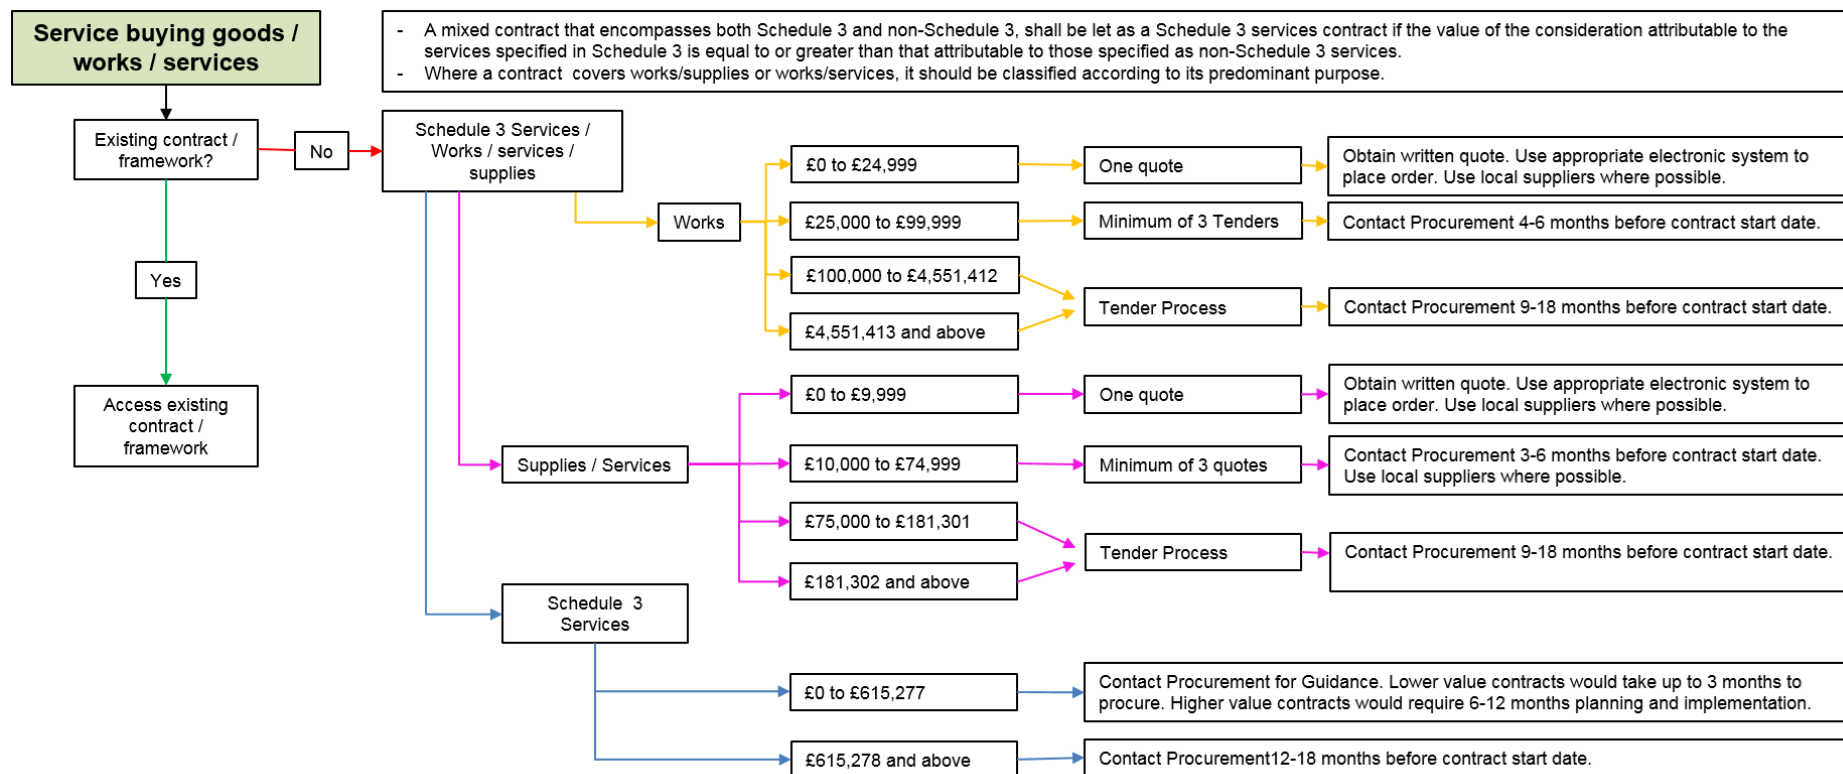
Service buying goods / works / services

- A mixed contract that encompasses both Schedule 3 and non-Schedule 3, shall be let as a Schedule 3 services contract if the value of the consideration attributable to the services specified in Schedule 3 is equal to or greater than that attributable to those specified as non-Schedule 3 services.
- Where a contract covers works/supplies or works/services, it should be classified according to its predominant purpose.

Existing contract / framework?

No

Yes

Access existing contract / framework

Schedule 3 Services / Works / services / supplies

Works

£0 to £24,999

One quote

Obtain written quote. Use appropriate electronic system to place order. Use local suppliers where possible.

£25,000 to £99,999

Minimum of 3 Tenders

Contact Procurement 4-6 months before contract start date.

£100,000 to £4,551,412

£4,551,413 and above

Tender Process

Contact Procurement 9-18 months before contract start date.

Supplies / Services

£0 to £9,999

One quote

Obtain written quote. Use appropriate electronic system to place order. Use local suppliers where possible.

£10,000 to £74,999

Minimum of 3 quotes

Contact Procurement 3-6 months before contract start date. Use local suppliers where possible.

£75,000 to £181,301

£181,302 and above

Tender Process

Contact Procurement 9-18 months before contract start date.

Schedule 3 Services

£0 to £615,277

Contact Procurement for Guidance. Lower value contracts would take up to 3 months to procure. Higher value contracts would require 6-12 months planning and implementation.

£615,278 and above

Contact Procurement12-18 months before contract start date.